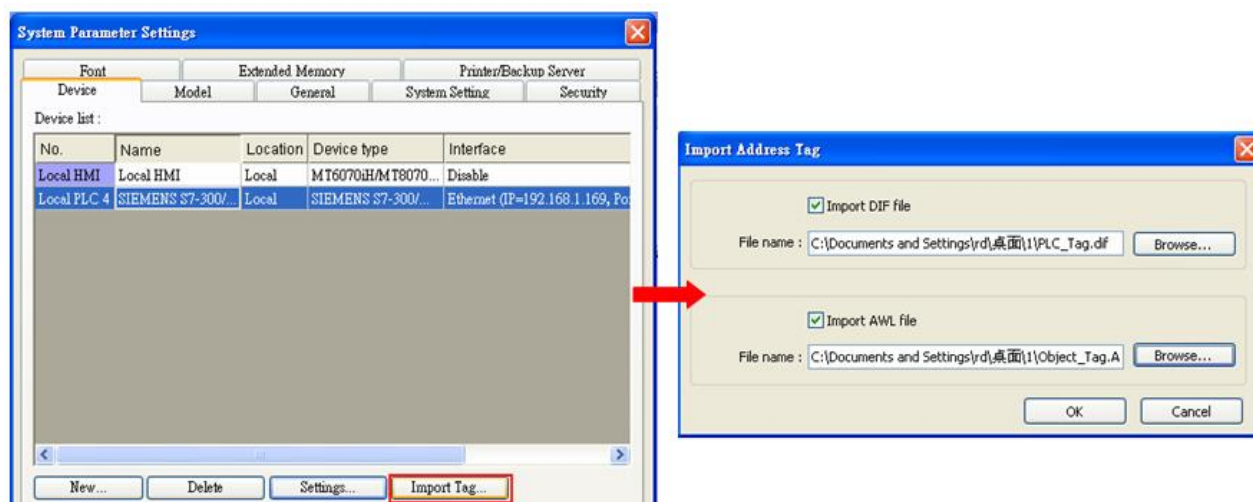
System Parameter Settings

Font | Extended Memory | Printer/Backup Server
Device | Model | General | System Setting | Security

Device list :

| No. | Name | Location | Device type | Interface |
|---|---|---|---|---|
| Local HMI | Local HMI | Local | MT6070iH/MT8070... | Disable |
| Local PLC 4 | SIEMENS S7-300/... | Local | SIEMENS S7-300/... | Ethernet (IP=192.168.1.169, Po |

New... | Delete | Settings... | Import Tag...

Import Address Tag

Import DIF file

File name : C:\Documents and Settings\rd\桌面\1\PLC_Tag.dif | Browse...

Import AWL file

File name : C:\Documents and Settings\rd\桌面\1\Object_Tag.A | Browse...

OK | Cancel